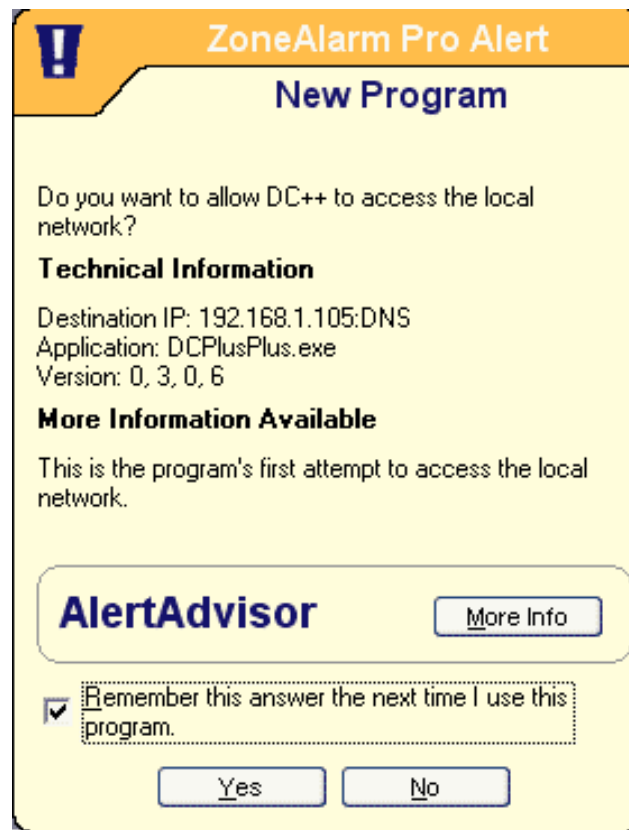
ZoneAlarm Pro Alert

New Program

Do you want to allow DC++ to access the local network?

Technical Information

Destination IP: 192.168.1.105:DNS
Application: DCPlusPlus.exe
Version: 0, 3, 0, 6

More Information Available

This is the program's first attempt to access the local network.

AlertAdvisor

More Info

Remember this answer the next time I use this program.

Yes

No